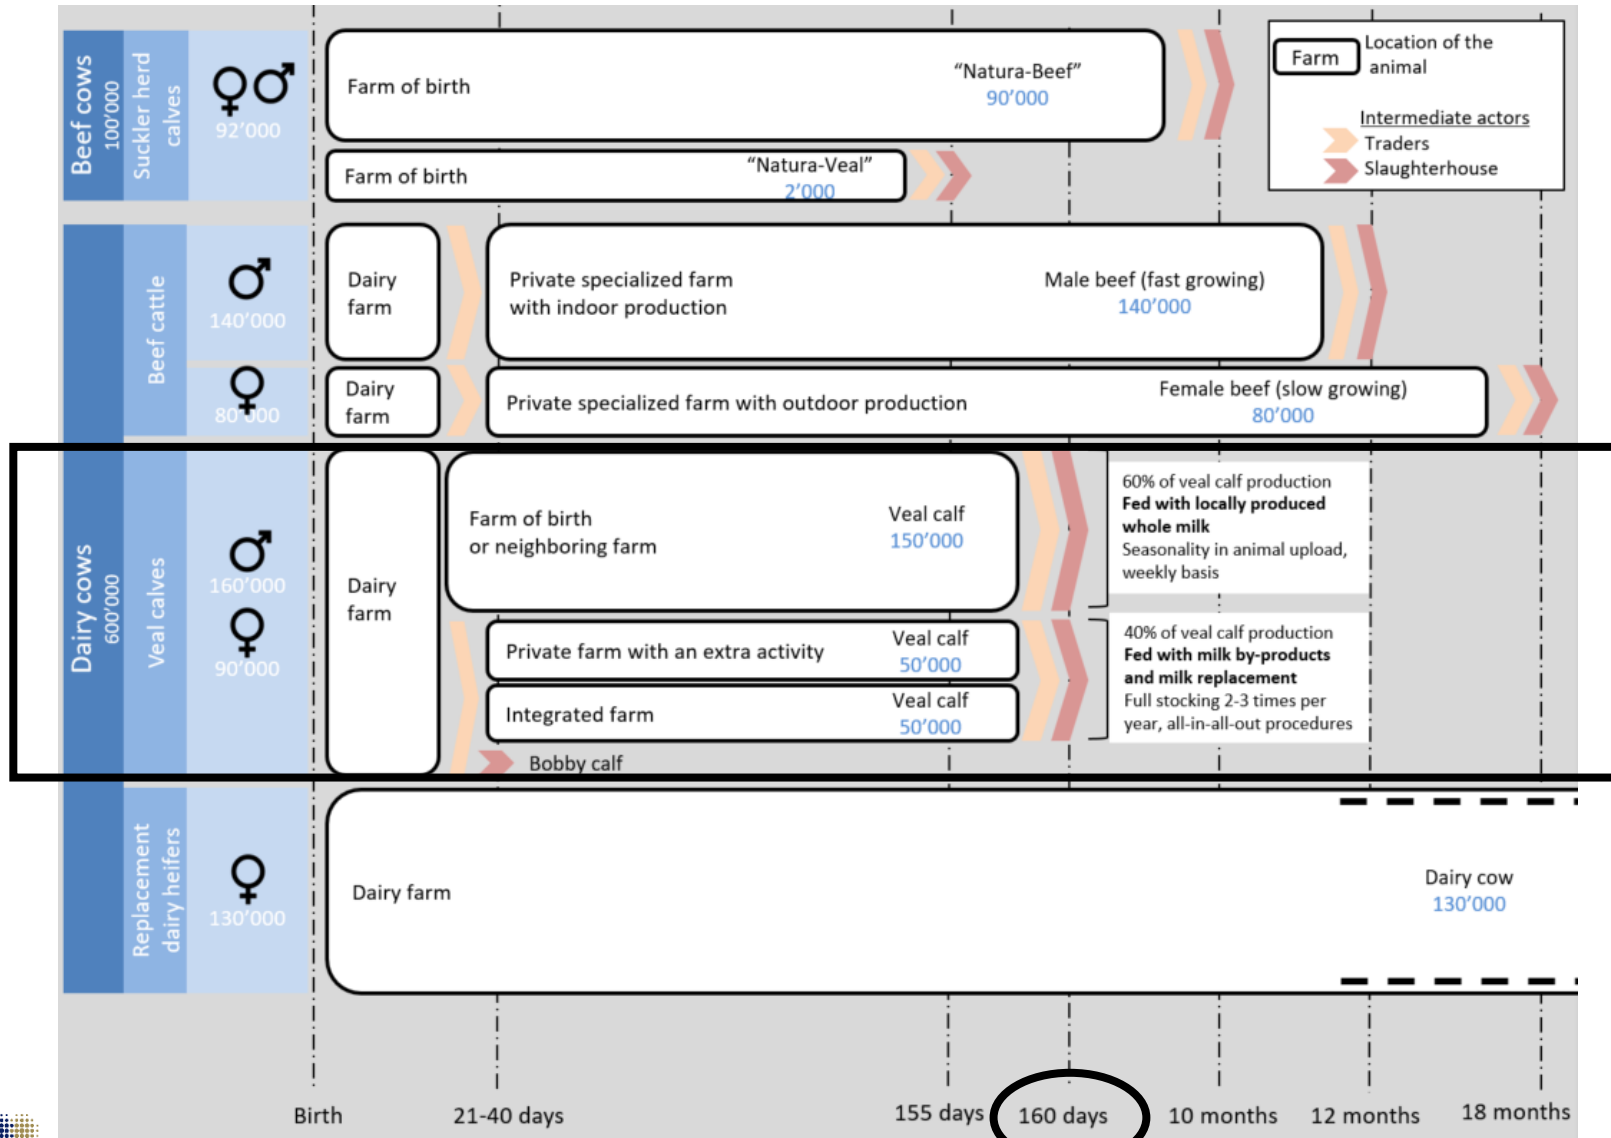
Beef cows
100'000
Suckler herd calves
♀♂
92'000

Farm of birth
"Natura-Beef"
90'000

Farm of birth
"Natura-Veal"
2'000

Farm
Location of the animal
Intermediate actors
Traders
Slaughterhouse

Beef cattle
♂
140'000
Dairy farm
Private specialized farm with indoor production
Male beef (fast growing)
140'000

♀
80'000
Dairy farm
Private specialized farm with outdoor production
Female beef (slow growing)
80'000

Dairy cows
600'000
Veal calves
♂
160'000
♀
90'000
Dairy farm
Farm of birth or neighboring farm
Veal calf
150'000
60% of veal calf production
Fed with locally produced whole milk
Seasonality in animal upload, weekly basis

Private farm with an extra activity
Veal calf
50'000
Integrated farm
Veal calf
50'000
40% of veal calf production
Fed with milk by-products and milk replacement
Full stocking 2-3 times per year, all-in-all-out procedures
Bobby calf

Replacement dairy heifers
♀
130'000
Dairy farm
Dairy cow
130'000

Birth
21-40 days
155 days
160 days
10 months
12 months
18 months